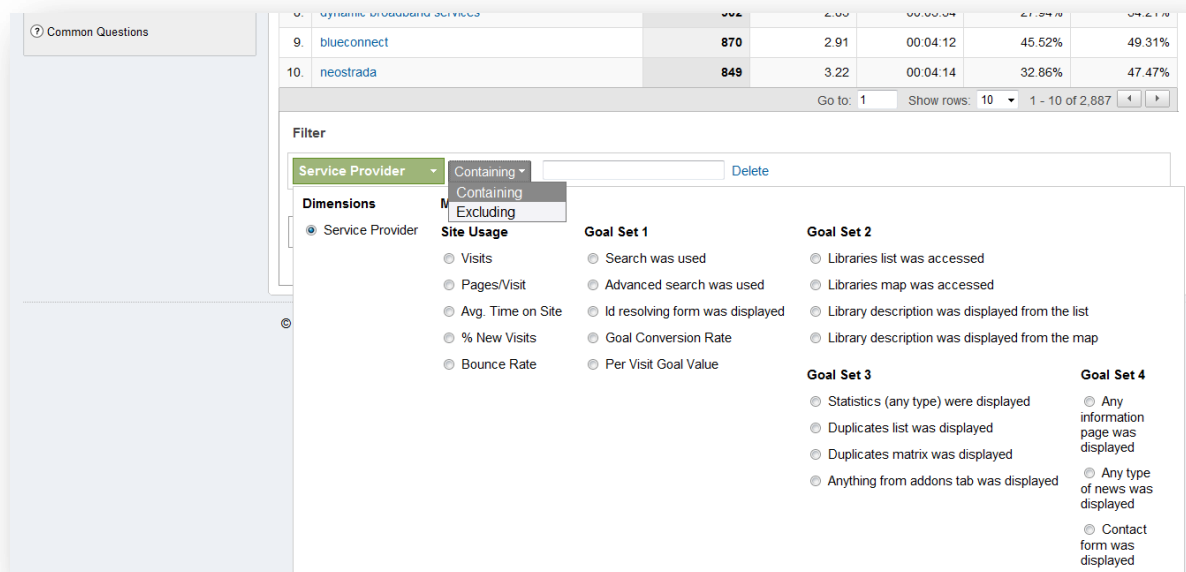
Common Questions

| 8. | dynamic broadband services | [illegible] | 2.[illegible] | 00:0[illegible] | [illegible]% | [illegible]% |
|---|---|---|---|---|---|---|
| 9. | blueconnect | 870 | 2.91 | 00:04:12 | 45.52% | 49.31% |
| 10. | neostrada | 849 | 3.22 | 00:04:14 | 32.86% | 47.47% |

Go to: 1 Show rows: 10 1 - 10 of 2,887

Filter

Service Provider Containing Delete

Containing
Excluding

Dimensions
Service Provider

M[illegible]
Site Usage
Visits
Pages/Visit
Avg. Time on Site
% New Visits
Bounce Rate

Goal Set 1
Search was used
Advanced search was used
Id resolving form was displayed
Goal Conversion Rate
Per Visit Goal Value

Goal Set 2
Libraries list was accessed
Libraries map was accessed
Library description was displayed from the list
Library description was displayed from the map

Goal Set 3
Statistics (any type) were displayed
Duplicates list was displayed
Duplicates matrix was displayed
Anything from addons tab was displayed

Goal Set 4
Any information page was displayed
Any type of news was displayed
Contact form was displayed

©